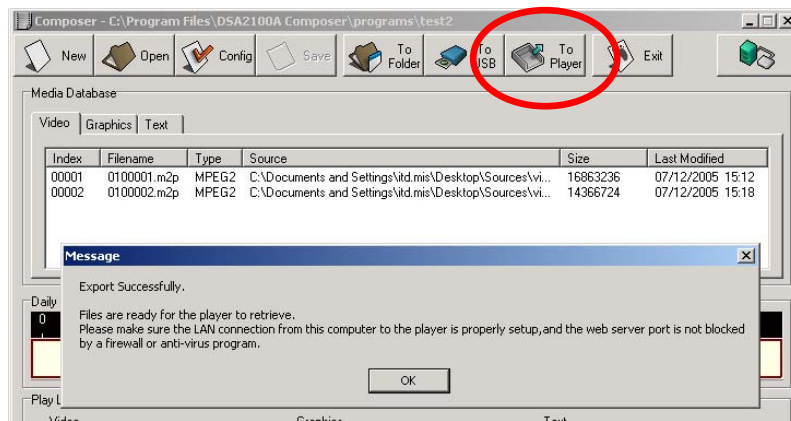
Composer - C:\Program Files\DSA2100A Composer\programs\test2

New Open Config Save To Folder To USB To Player Exit

Media Database

Video Graphics Text

| Index | Filename | Type | Source | Size | Last Modified |
|---|---|---|---|---|---|
| 00001 | 0100001.m2p | MPEG2 | C:\Documents and Settings\itd.mis\Desktop\Sources\vi... | 16863236 | 07/12/2005 15:12 |
| 00002 | 0100002.m2p | MPEG2 | C:\Documents and Settings\itd.mis\Desktop\Sources\vi... | 14366724 | 07/12/2005 15:18 |

Daily

0

Message

Export Successfully.

Files are ready for the player to retrieve.
Please make sure the LAN connection from this computer to the player is properly setup,and the web server port is not blocked by a firewall or anti-virus program.

OK

Play L

Video Graphics Text